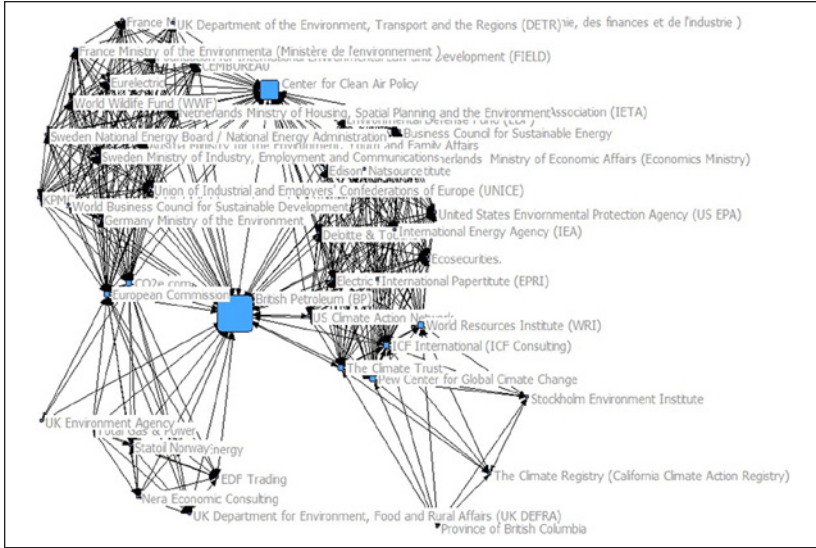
France M UK Department of the Environment, Transport and the Regions (DETR) ie, des finances et de l'industrie )

France Ministry of the Environmenta (Ministère de l'environnement ) evelopment (FIELD)

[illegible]

Eurelectric

Center for Clean Air Policy

World Wildlife Fund (WWF)

Netherlands Ministry of Housing, Spatial Planning and the Environment ssociation (IETA)

Sweden National Energy Board / National Energy Administration

Business Council for Sustainable Energy

erlands Ministry of Economic Affairs (Economics Ministry)

Sweden Ministry of Industry, Employment and Communications

Edison Natsource

KPM

Union of Industrial and Employers' Confederations of Europe (UNICE)

World Business Council for Sustainable Development

Germany Ministry of the Environment

United States Enviornmental Protection Agency (US EPA)

Deloitte & To

International Energy Agency (IEA)

Ecosecurities.

CO2e com

Electric International Papertitute (EPRI)

European Commission

British Petroleum (BP)

US Climate Action Network

World Resources Institute (WRI)

ICF International (ICF Consulting)

The Climate Trust

Pew Center for Global Cimate Change

Stockholm Environment Institute

UK Environment Agency

Statoil Norway

nergy

EDF Trading

The Climate Registry (California Climate Action Registry)

Nera Economic Consulting

UK Department for Environment, Food and Rural Affairs (UK DEFRA)

Province of British Columbia